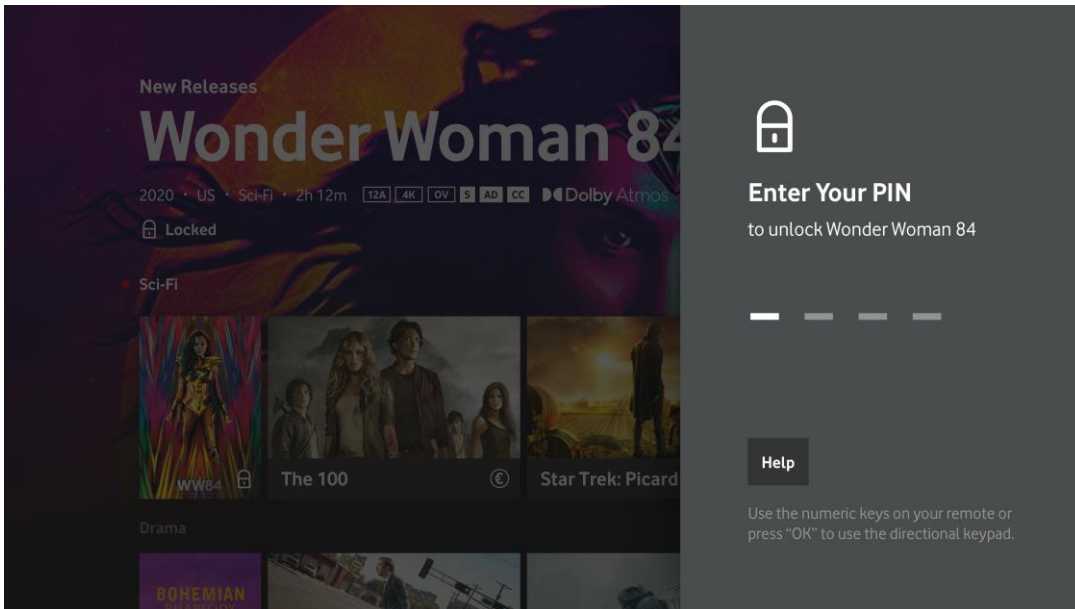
New Releases

Wonder Woman 84

2020 · US · Sci-Fi · 2h 12m 12A 4K OV S AD CC Dolby Atmos

Locked

Sci-Fi

WW84

The 100

Star Trek: Picard

Drama

BOHEMIAN RHAPSODY

Enter Your PIN

to unlock Wonder Woman 84

Help

Use the numeric keys on your remote or press "OK" to use the directional keypad.